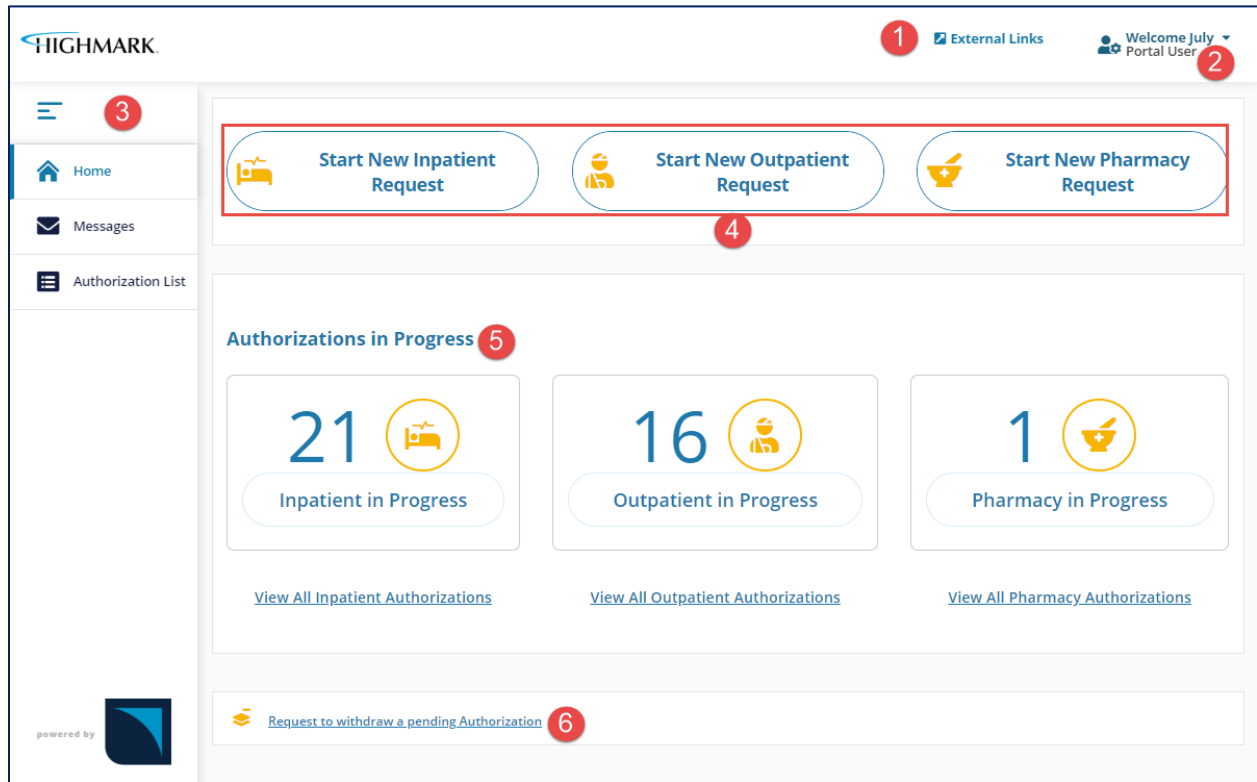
HIGHMARK.

1 External Links

Welcome July
Portal User 2

3

Home

Messages

Authorization List

Start New Inpatient Request

Start New Outpatient Request

Start New Pharmacy Request

4

Authorizations in Progress 5

21
Inpatient in Progress

16
Outpatient in Progress

1
Pharmacy in Progress

View All Inpatient Authorizations

View All Outpatient Authorizations

View All Pharmacy Authorizations

Request to withdraw a pending Authorization 6

powered by